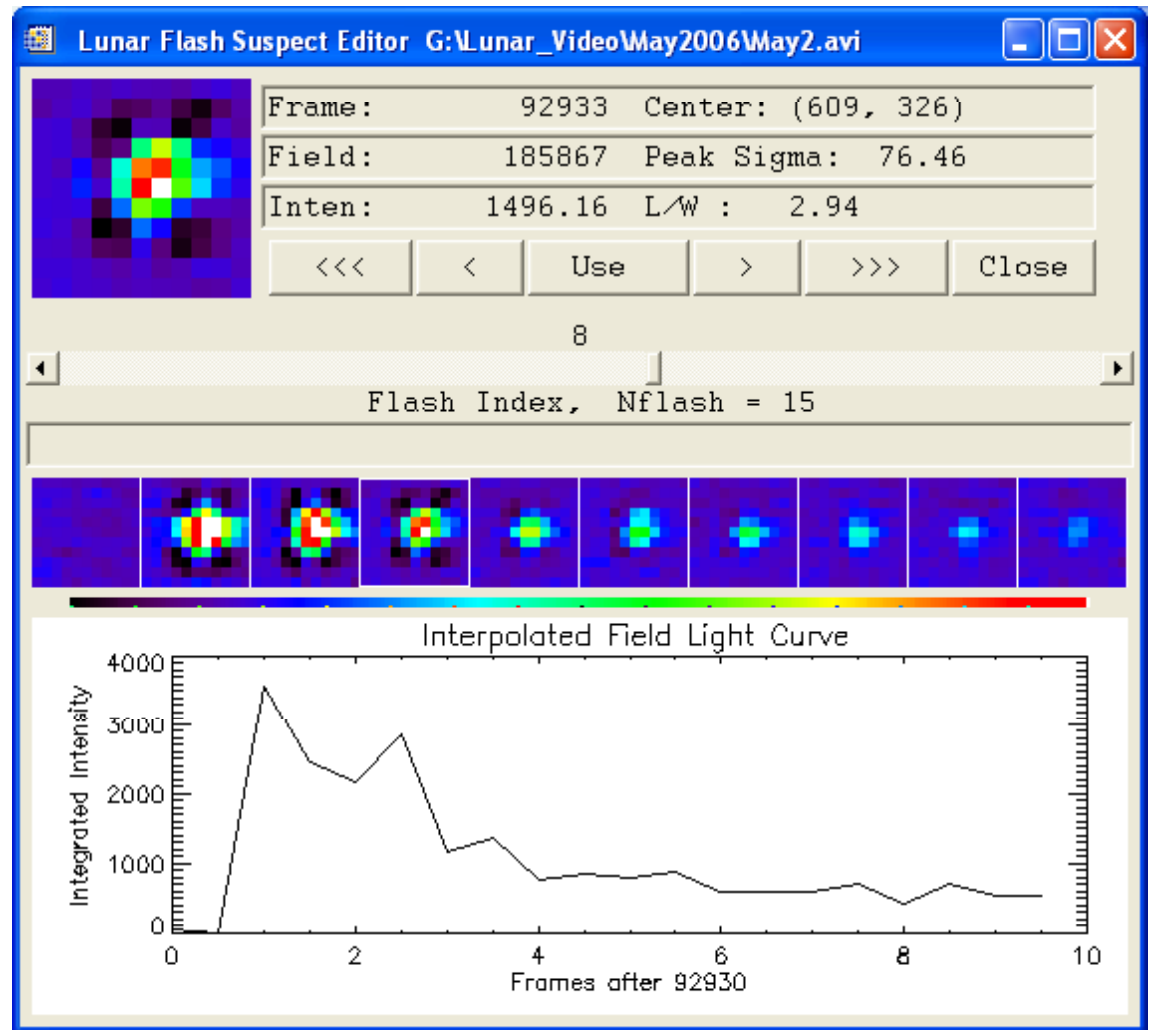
Lunar Flash Suspect Editor G:\Lunar_Video\May2006\May2.avi

Frame: 92933 Center: (609, 326)

Field: 185867 Peak Sigma: 76.46

Inten: 1496.16 L/W : 2.94

<<< < Use > >>> Close

8

Flash Index, Nflash = 15

Interpolated Field Light Curve

Integrated Intensity

4000
3000
2000
1000
0

0 2 4 6 8 10

Frames after 92930